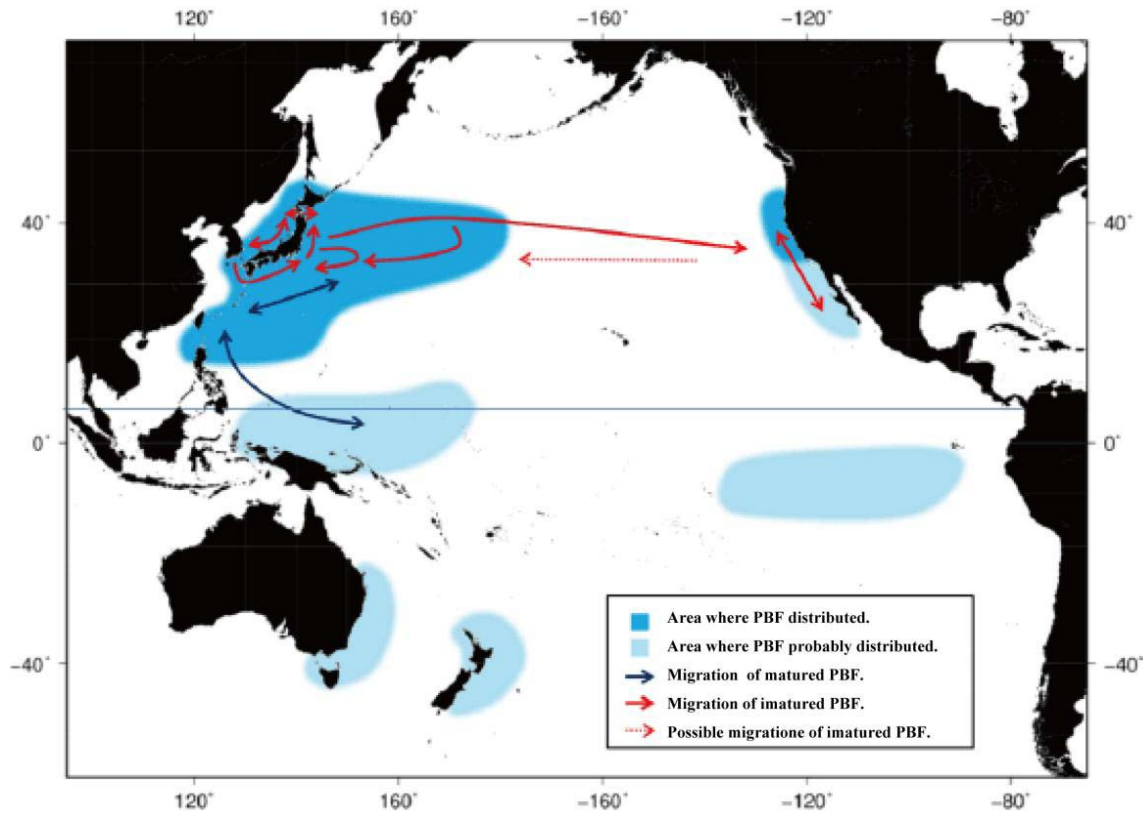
120° 160° -160° -120° -80°

40° 40°

0° 0°

-40° -40°

Area where PBF distributed.
Area where PBF probably distributed.
Migration of matured PBF.
Migration of imatured PBF.
Possible migratione of imatured PBF.

120° 160° -160° -120° -80°